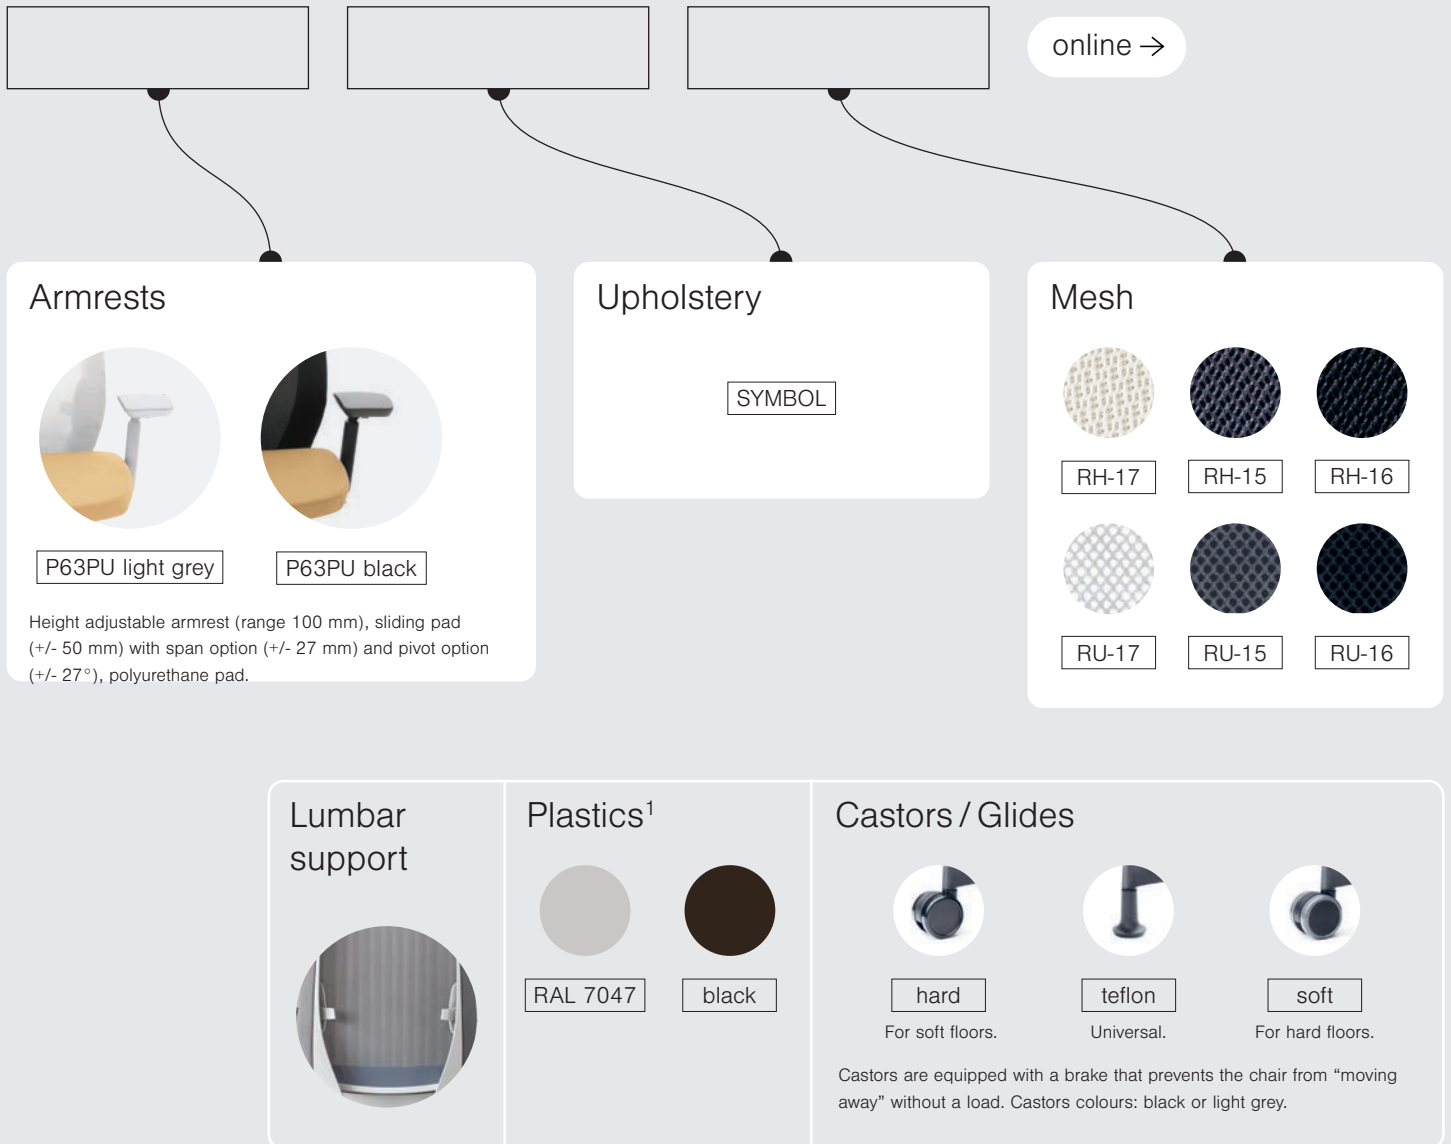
online →

Armrests

P63PU light grey

P63PU black

Height adjustable armrest (range 100 mm), sliding pad (+/- 50 mm) with span option (+/- 27 mm) and pivot option (+/- 27°), polyurethane pad.

Upholstery

SYMBOL

Mesh

RH-17

RH-15

RH-16

RU-17

RU-15

RU-16

Lumbar support

Plastics$^1$

RAL 7047

black

Castors / Glides

hard
For soft floors.

teflon
Universal.

soft
For hard floors.

Castors are equipped with a brake that prevents the chair from “moving away” without a load. Castors colours: black or light grey.